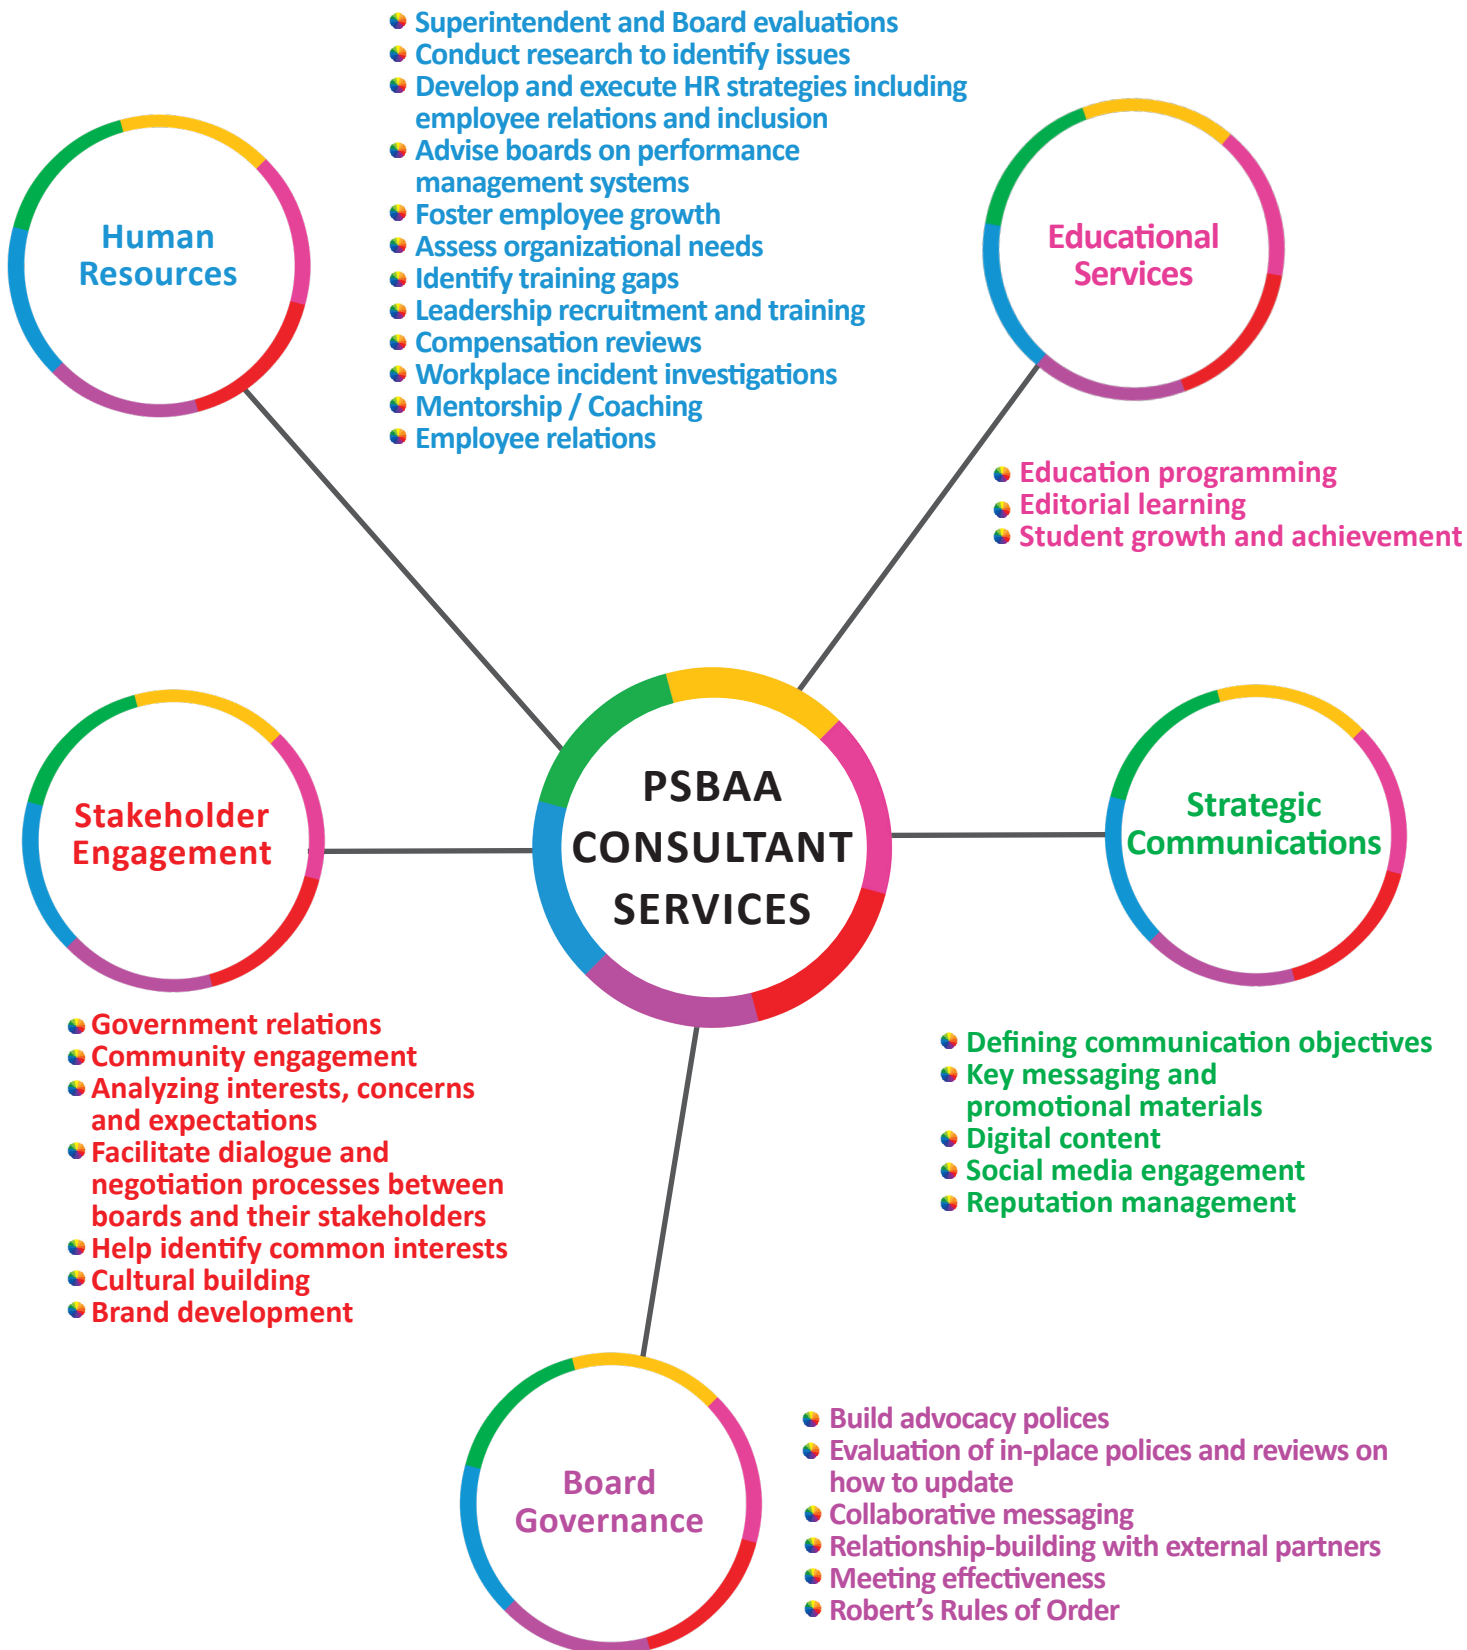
Superintendent and Board evaluations
Conduct research to identify issues
Develop and execute HR strategies including employee relations and inclusion
Advise boards on performance management systems
Foster employee growth
Assess organizational needs
Identify training gaps
Leadership recruitment and training
Compensation reviews
Workplace incident investigations
Mentorship / Coaching
Employee relations

Human Resources

Educational Services

Education programming
Editorial learning
Student growth and achievement

PSBAA CONSULTANT SERVICES

Stakeholder Engagement

Strategic Communications

Government relations
Community engagement
Analyzing interests, concerns and expectations
Facilitate dialogue and negotiation processes between boards and their stakeholders
Help identify common interests
Cultural building
Brand development

Defining communication objectives
Key messaging and promotional materials
Digital content
Social media engagement
Reputation management

Board Governance

Build advocacy polices
Evaluation of in-place polices and reviews on how to update
Collaborative messaging
Relationship-building with external partners
Meeting effectiveness
Robert's Rules of Order